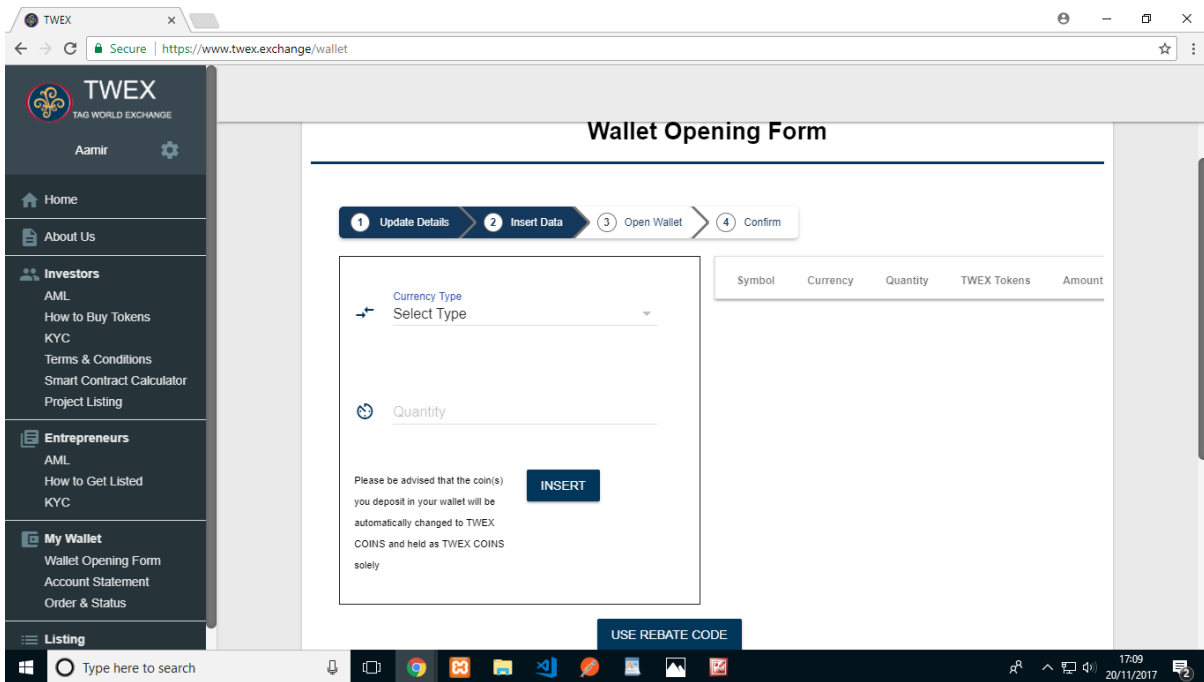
TWEX ×

Secure | https://www.twex.exchange/wallet

TWEX
TAG WORLD EXCHANGE

Aamir

Home

About Us

Investors
AML
How to Buy Tokens
KYC
Terms & Conditions
Smart Contract Calculator
Project Listing

Entrepreneurs
AML
How to Get Listed
KYC

My Wallet
Wallet Opening Form
Account Statement
Order & Status

Listing

Wallet Opening Form

1 Update Details 2 Insert Data 3 Open Wallet 4 Confirm

Currency Type
Select Type

Quantity

Please be advised that the coin(s) you deposit in your wallet will be automatically changed to TWEX COINS and held as TWEX COINS solely

INSERT

| Symbol | Currency | Quantity | TWEX Tokens | Amount |
|---|---|---|---|---|

USE REBATE CODE

Type here to search

17:09
20/11/2017

2